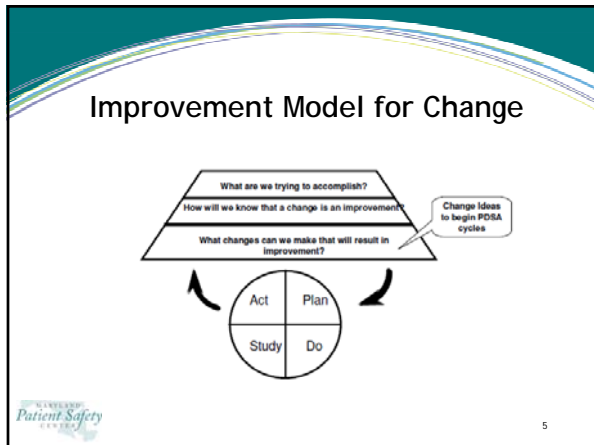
Improvement Model for Change

What are we trying to accomplish?

How will we know that a change is an improvement?

What changes can we make that will result in improvement?

Change Ideas to begin PDSA cycles

Act

Plan

Study

Do

MARYLAND
Patient Safety
CENTER

5